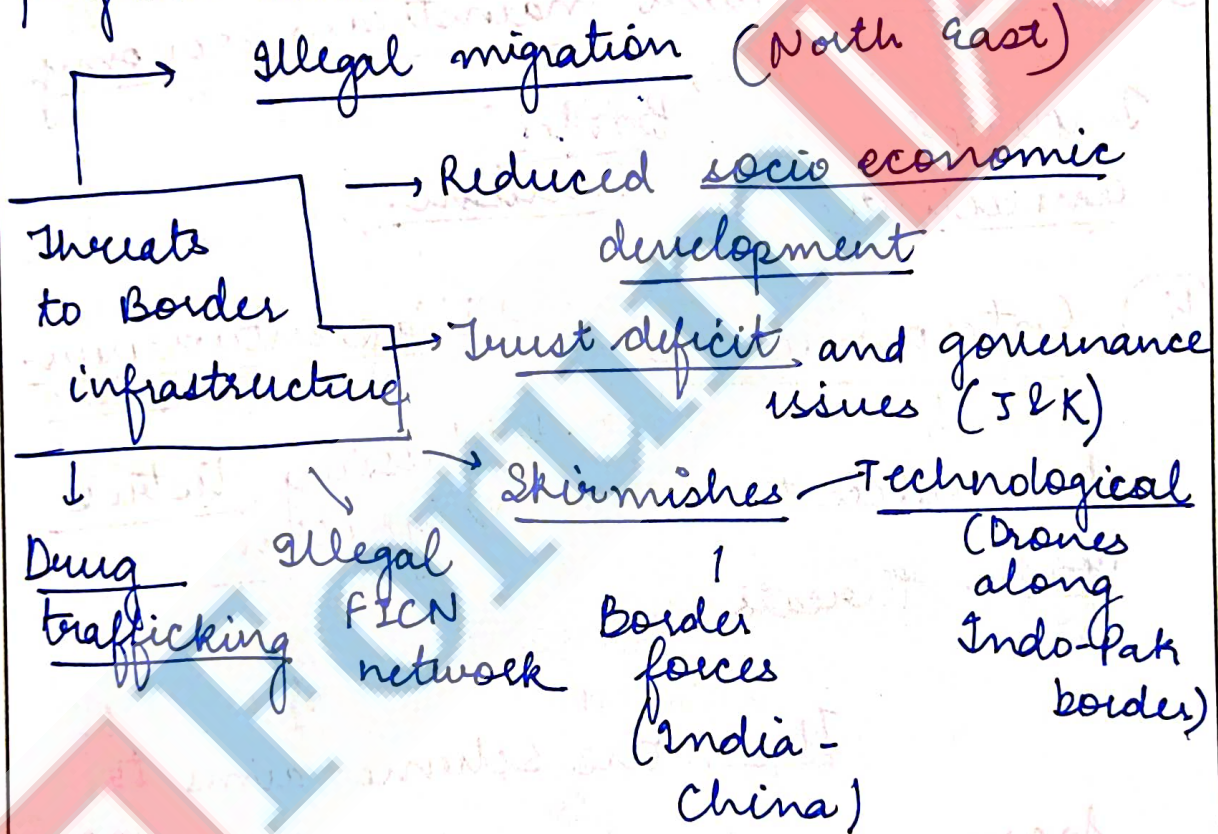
Illegal migration (North East)

Threats to Border infrastructure

Reduced socio economic development

Trust deficit and governance issues (J&K)

Skirmishes

Border forces (India - China)

Technological (Drones along Indo-Pak border)

Drug trafficking

Illegal FICN network

Forum IAS